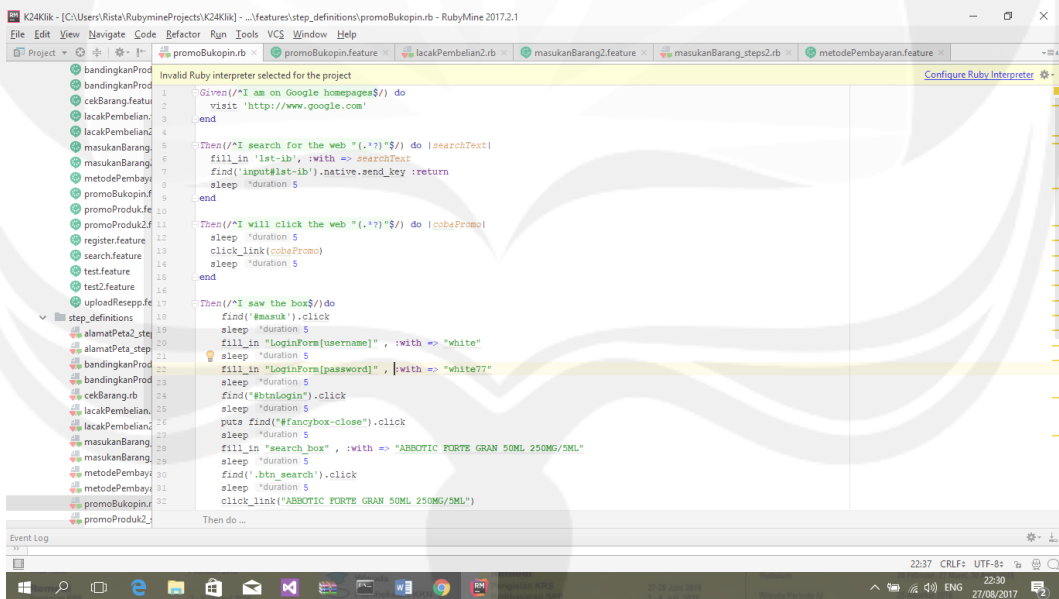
K24Klik - [C:\Users\Rista\RubymineProjects\K24Klik] - ...\features\step_definitions\promoBukopin.rb - RubyMine 2017.2.1

File Edit View Navigate Code Refactor Run Tools VCS Window Help

Project

promoBukopin.rb | promoBukopin.feature | lacakPembelian2.rb | masukanBarang2.feature | masukanBarang_steps2.rb | metodePembayaran.feature

Invalid Ruby interpreter selected for the project

Configure Ruby Interpreter

bandingkanProd
bandingkanProd
cekBarang.featu
lacakPembelian.
lacakPembelian2
masukanBarang.
masukanBarang2
metodePembaya
promoBukopin.f
promoProduk.fe
promoProduk2.f
register.feature
search.feature
test.feature
test2.feature
uploadResepp.fe
step_definitions
alamatPeta2_ste
alamatPeta_step
bandingkanProd
bandingkanProd
cekBarang.rb
lacakPembelian.
lacakPembelian2
masukanBarang_
masukanBarang_
metodePembaya
metodePembaya
promoBukopin.r
promoProduk2_

1 Given(/^I am on Google homepages$/) do
2   visit 'http://www.google.com'
3 end
4
5 Then(/^I search for the web "(.*?)"$/) do |searchText|
6   fill_in 'lst-ib', :with => searchText
7   find('input#lst-ib').native.send_key :return
8   sleep *duration 5
9 end
10
11 Then(/^I will click the web "(.*?)"$/) do |cobaPromo|
12   sleep *duration 5
13   click_link(cobaPromo)
14   sleep *duration 5
15 end
16
17 Then(/^I saw the box$/)do
18   find('#masuk').click
19   sleep *duration 5
20   fill_in "LoginForm[username]" , :with => "white"
21   sleep *duration 5
22   fill_in "LoginForm[password]" , :with => "white77"
23   sleep *duration 5
24   find("#btnLogin").click
25   sleep *duration 5
26   puts find("#fancybox-close").click
27   sleep *duration 5
28   fill_in "search_box" , :with => "ABBOTIC FORTE GRAN 50ML 250MG/5ML"
29   sleep *duration 5
30   find('.btn_search').click
31   sleep *duration 5
32   click_link("ABBOTIC FORTE GRAN 50ML 250MG/5ML")

Then do ...

Event Log

22:37 CRLF: UTF-8:

ENG 22:30 27/08/2017 2